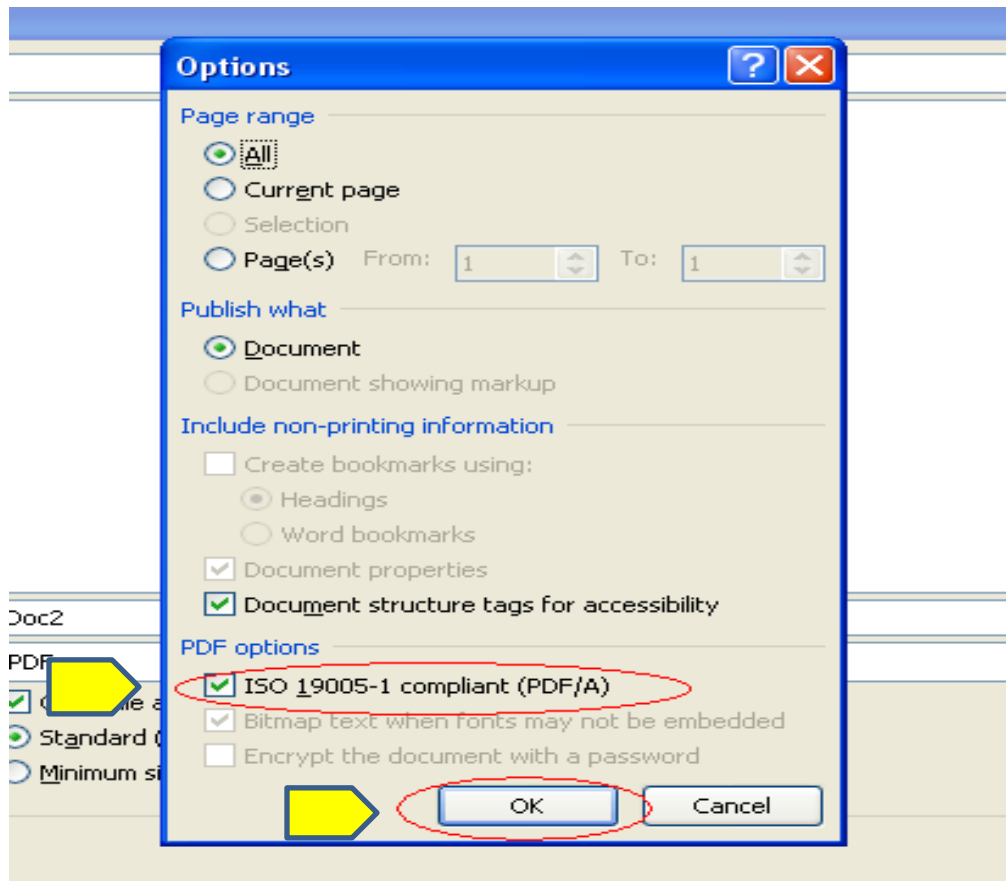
Options

Page range

All

Current page

Selection

Page(s) From: 1 To: 1

Publish what

Document

Document showing markup

Include non-printing information

Create bookmarks using:

Headings

Word bookmarks

Document properties

Document structure tags for accessibility

PDF options

ISO 19005-1 compliant (PDF/A)

Bitmap text when fonts may not be embedded

Encrypt the document with a password

OK

Cancel

Doc2

PDF

O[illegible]e a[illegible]

Standard ([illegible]

Minimum si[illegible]